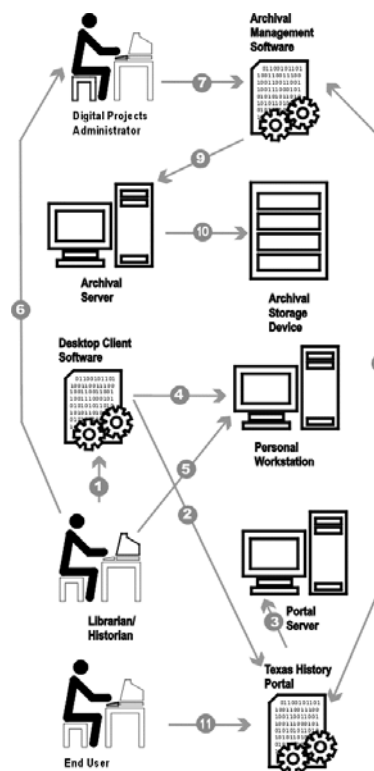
Archival Management Software

Digital Projects Administrator

7

9

10

Archival Server

Archival Storage Device

6

Desktop Client Software

4

Personal Workstation

5

1

2

Librarian/ Historian

Portal Server

3

Texas History Portal

End User

11